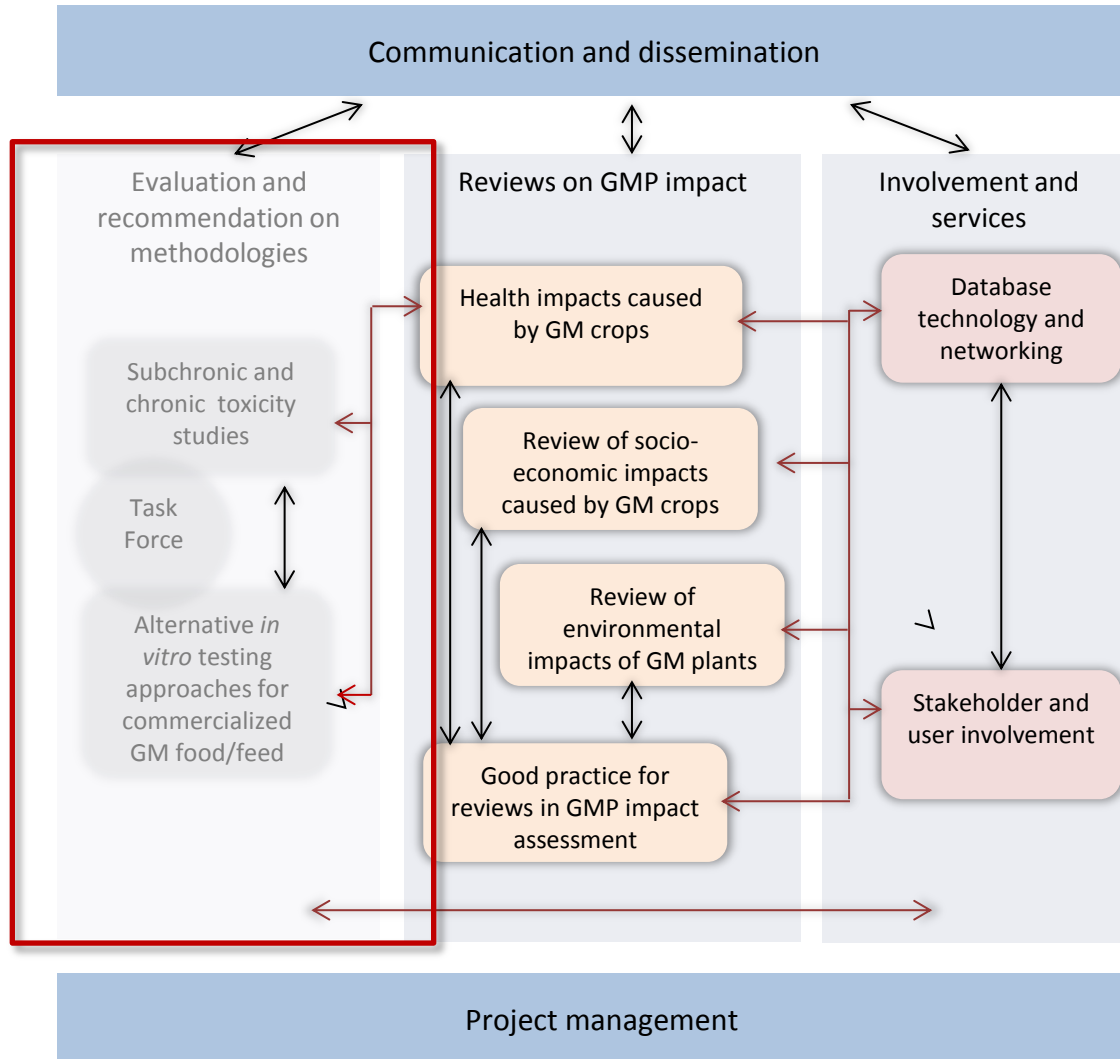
Communication and dissemination

Evaluation and recommendation on methodologies

Subchronic and chronic toxicity studies

Task Force

Alternative *in vitro* testing approaches for commercialized GM food/feed

Reviews on GMP impact

Health impacts caused by GM crops

Review of socio-economic impacts caused by GM crops

Review of environmental impacts of GM plants

Good practice for reviews in GMP impact assessment

Involvement and services

Database technology and networking

Stakeholder and user involvement

Project management